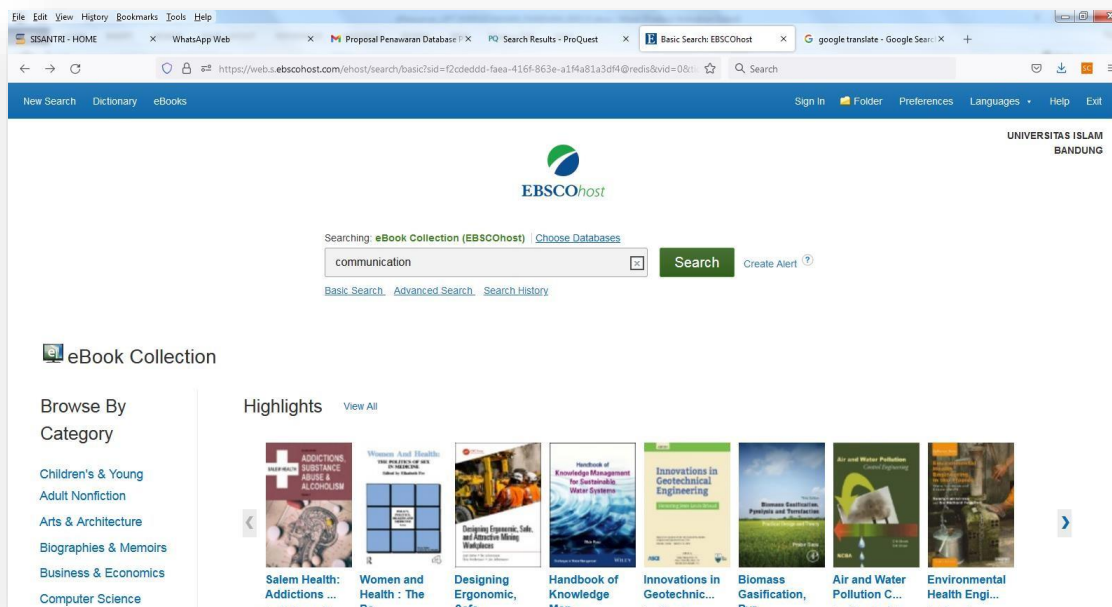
File Edit View History Bookmarks Tools Help

SISANTRI - HOME × WhatsApp Web × Proposal Penawaran Database P× Search Results - ProQuest × Basic Search: EBSCOhost × google translate - Google Searc× +

https://web.s.ebscohost.com/ehost/search/basic?sid=f2cdeddd-faea-416f-863e-a1f4a81a3df4@redis&vid=0&t

Search

New Search Dictionary eBooks

Sign In Folder Preferences Languages Help Exit

UNIVERSITAS ISLAM BANDUNG

EBSCOhost

Searching: eBook Collection (EBSCOhost) Choose Databases

communication

Search

Create Alert

Basic Search Advanced Search Search History

eBook Collection

Browse By Category

Children's & Young Adult Nonfiction

Arts & Architecture

Biographies & Memoirs

Business & Economics

Computer Science

Highlights View All

Salem Health: Addictions ...

Women and Health : The Po...

Designing Ergonomic, Safe...

Handbook of Knowledge Man...

Innovations in Geotechnic...

Biomass Gasification, Pyr...

Air and Water Pollution C...

Environmental Health Engi...